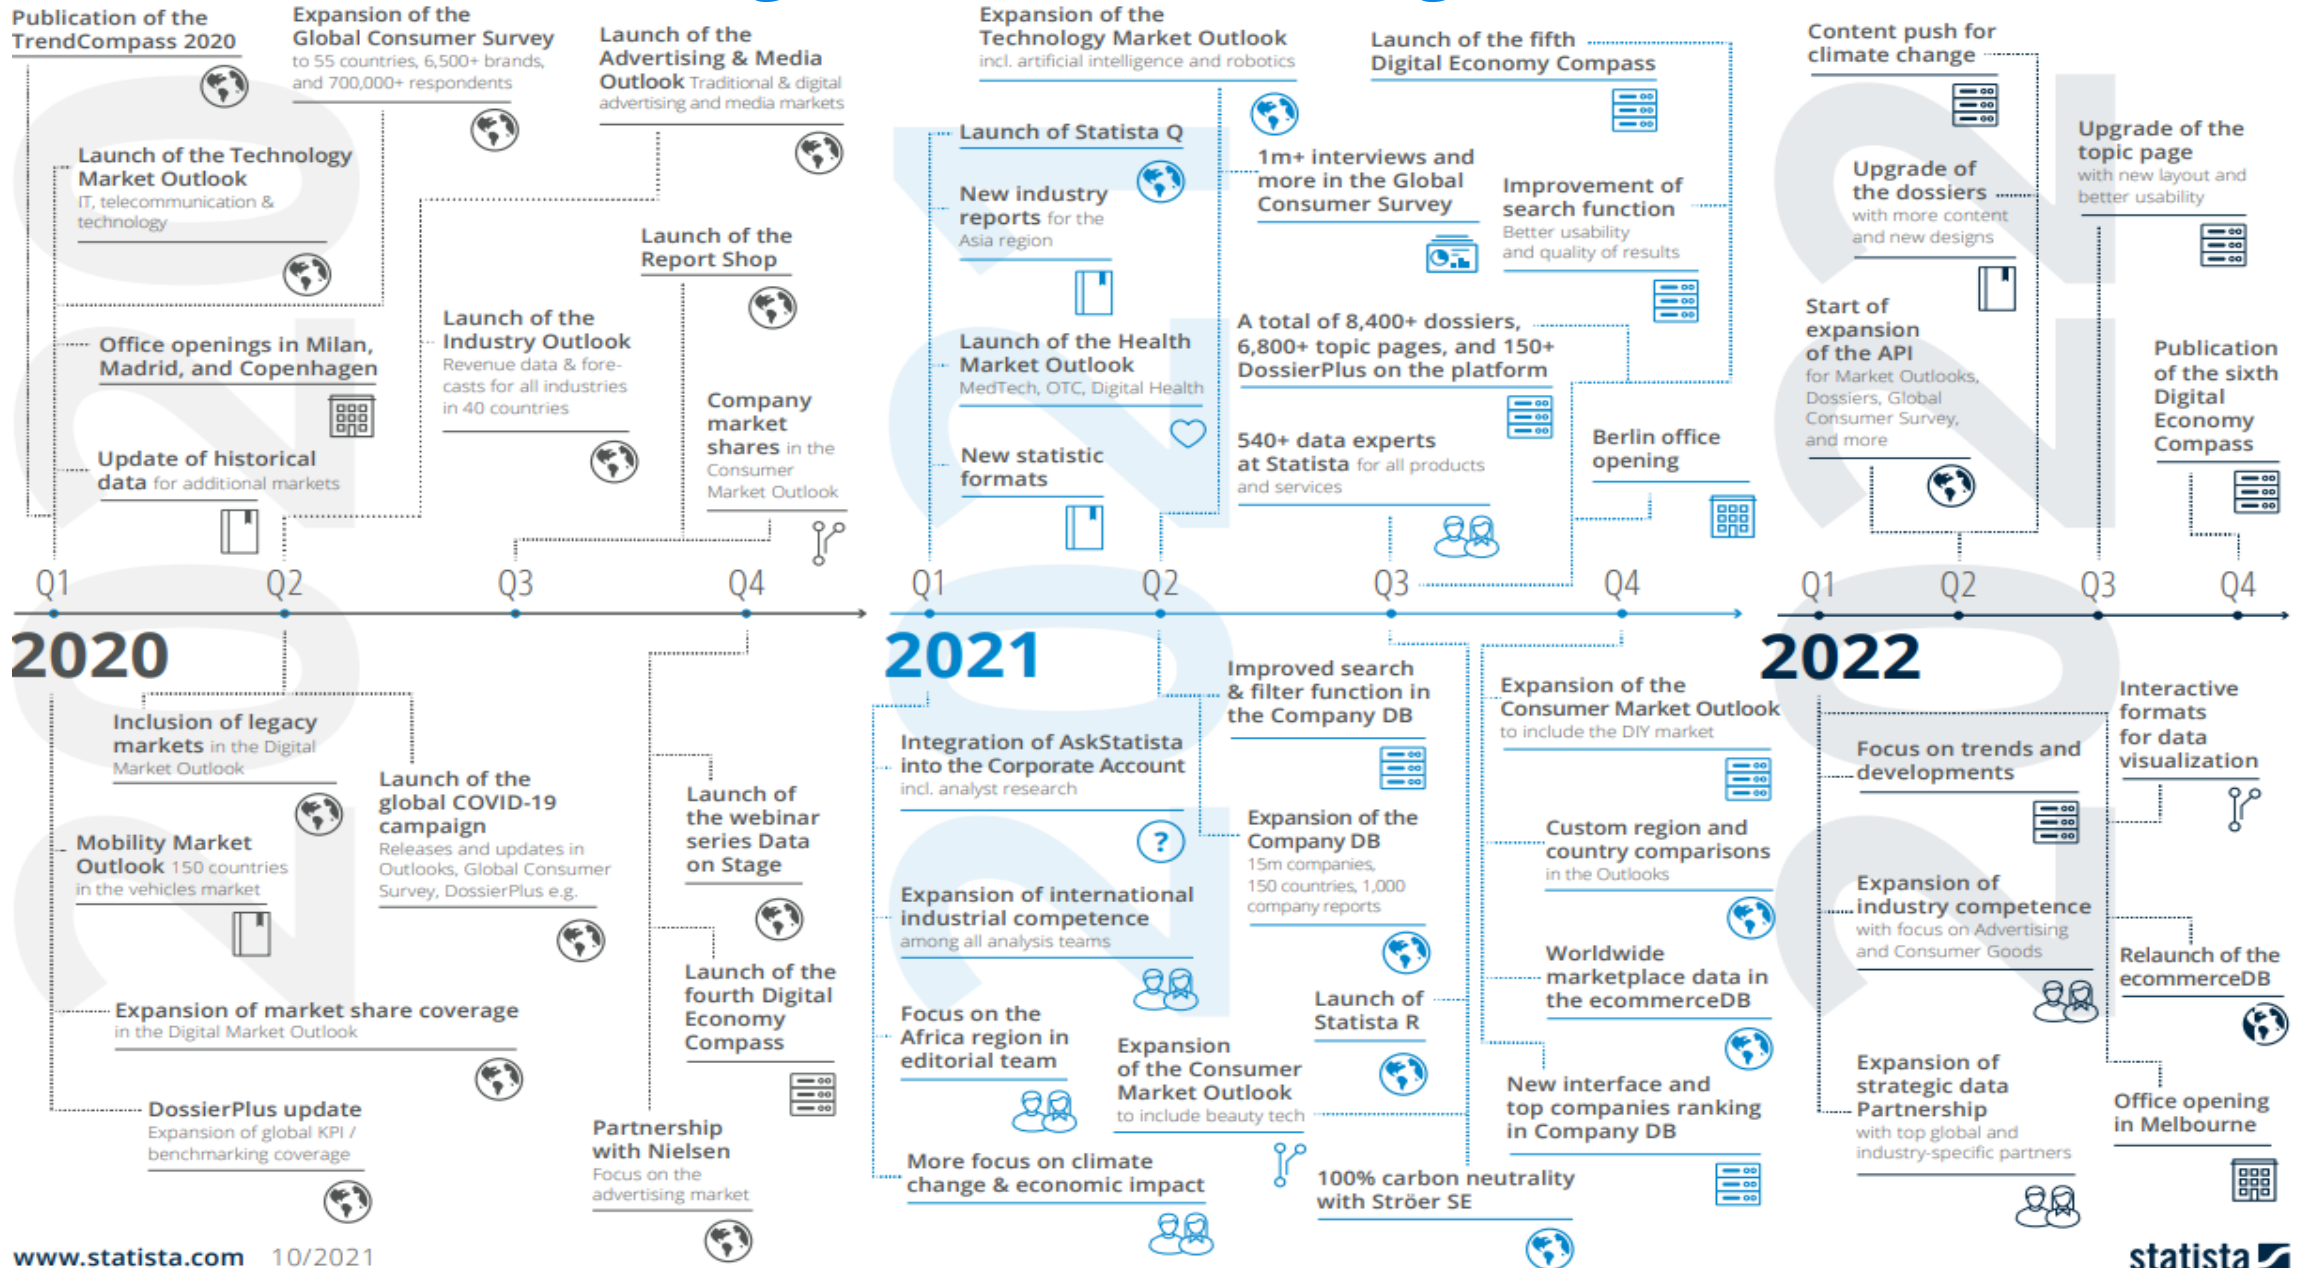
Publication of the TrendCompass 2020

Expansion of the Global Consumer Survey to 55 countries, 6,500+ brands, and 700,000+ respondents

Launch of the Advertising & Media Outlook Traditional & digital advertising and media markets

Launch of the Technology Market Outlook IT, telecommunication & technology

Launch of the Report Shop

Office openings in Milan, Madrid, and Copenhagen

Launch of the Industry Outlook Revenue data & forecasts for all industries in 40 countries

Company market shares in the Consumer Market Outlook

Update of historical data for additional markets

Expansion of the Technology Market Outlook incl. artificial intelligence and robotics

Launch of the fifth Digital Economy Compass

Launch of Statista Q

New industry reports for the Asia region

1m+ interviews and more in the Global Consumer Survey

Improvement of search function Better usability and quality of results

Launch of the Health Market Outlook MedTech, OTC, Digital Health

A total of 8,400+ dossiers, 6,800+ topic pages, and 150+ DossierPlus on the platform

New statistic formats

540+ data experts at Statista for all products and services

Berlin office opening

Content push for climate change

Upgrade of the topic page with new layout and better usability

Upgrade of the dossiers with more content and new designs

Start of expansion of the API for Market Outlooks, Dossiers, Global Consumer Survey, and more

Publication of the sixth Digital Economy Compass

Q1 Q2 Q3 Q4

2020

Q1 Q2 Q3 Q4

2021

Q1 Q2 Q3 Q4

2022

Inclusion of legacy markets in the Digital Market Outlook

Launch of the global COVID-19 campaign Releases and updates in Outlooks, Global Consumer Survey, DossierPlus e.g.

Launch of the webinar series Data on Stage

Mobility Market Outlook 150 countries in the vehicles market

Launch of the fourth Digital Economy Compass

Expansion of market share coverage in the Digital Market Outlook

DossierPlus update Expansion of global KPI / benchmarking coverage

Partnership with Nielsen Focus on the advertising market

Improved search & filter function in the Company DB

Integration of AskStatista into the Corporate Account incl. analyst research

Expansion of the Consumer Market Outlook to include the DIY market

Expansion of the Company DB 15m companies, 150 countries, 1,000 company reports

Custom region and country comparisons in the Outlooks

Expansion of international industrial competence among all analysis teams

Worldwide marketplace data in the ecommerceDB

Launch of Statista R

Focus on the Africa region in editorial team

Expansion of the Consumer Market Outlook to include beauty tech

New interface and top companies ranking in Company DB

More focus on climate change & economic impact

100% carbon neutrality with Ströer SE

Interactive formats for data visualization

Focus on trends and developments

Expansion of industry competence with focus on Advertising and Consumer Goods

Relaunch of the ecommerceDB

Expansion of strategic data Partnership with top global and industry-specific partners

Office opening in Melbourne

www.statista.com 10/2021

statista